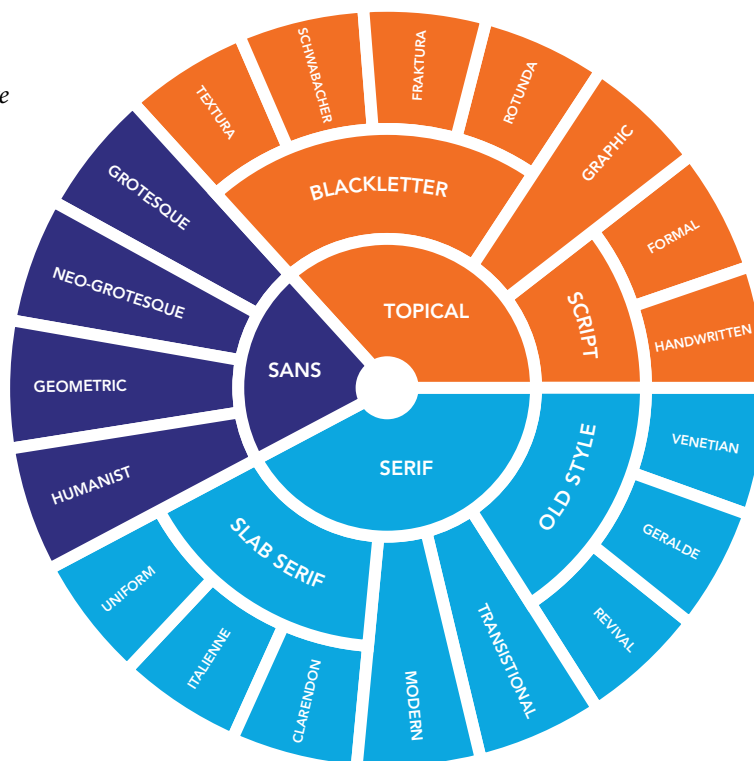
e

TEXTURA
SCHWABACHER
FRAKTURA
ROTUNDA
GRAPHIC
FORMAL
HANDWRITTEN
BLACKLETTER
SCRIPT
TOPICAL
GROTESQUE
NEO-GROTESQUE
GEOMETRIC
HUMANIST
SANS
SERIF
OLD STYLE
VENETIAN
GERALDE
REVIVAL
TRANSITIONAL
MODERN
SLAB SERIF
UNIFORM
ITALIENNE
CLARENDON